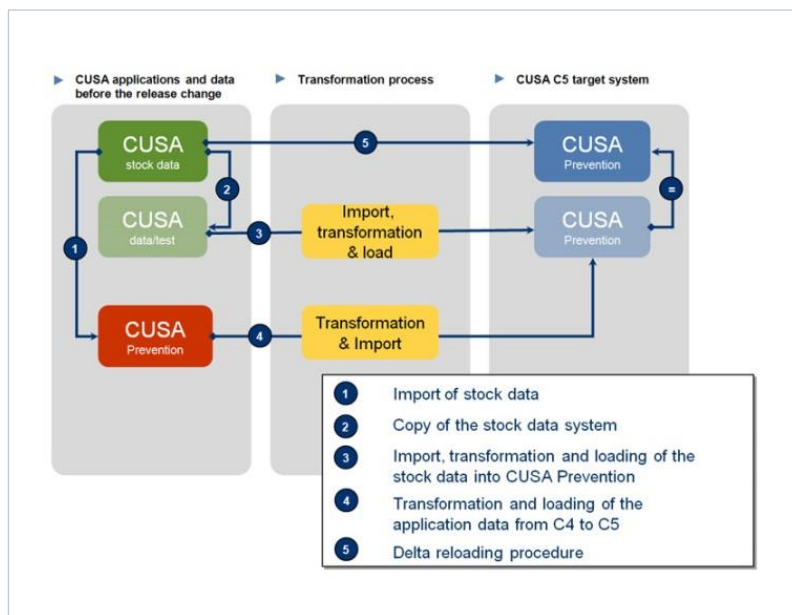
CUSA applications and data before the release change

Transformation process

CUSA C5 target system

CUSA
stock data

CUSA
data/test

CUSA
Prevention

Import, transformation & load

Transformation & Import

CUSA
Prevention

CUSA
Prevention

1
2
3
4
5
=

1 Import of stock data

2 Copy of the stock data system

3 Import, transformation and loading of the stock data into CUSA Prevention

4 Transformation and loading of the application data from C4 to C5

5 Delta reloading procedure